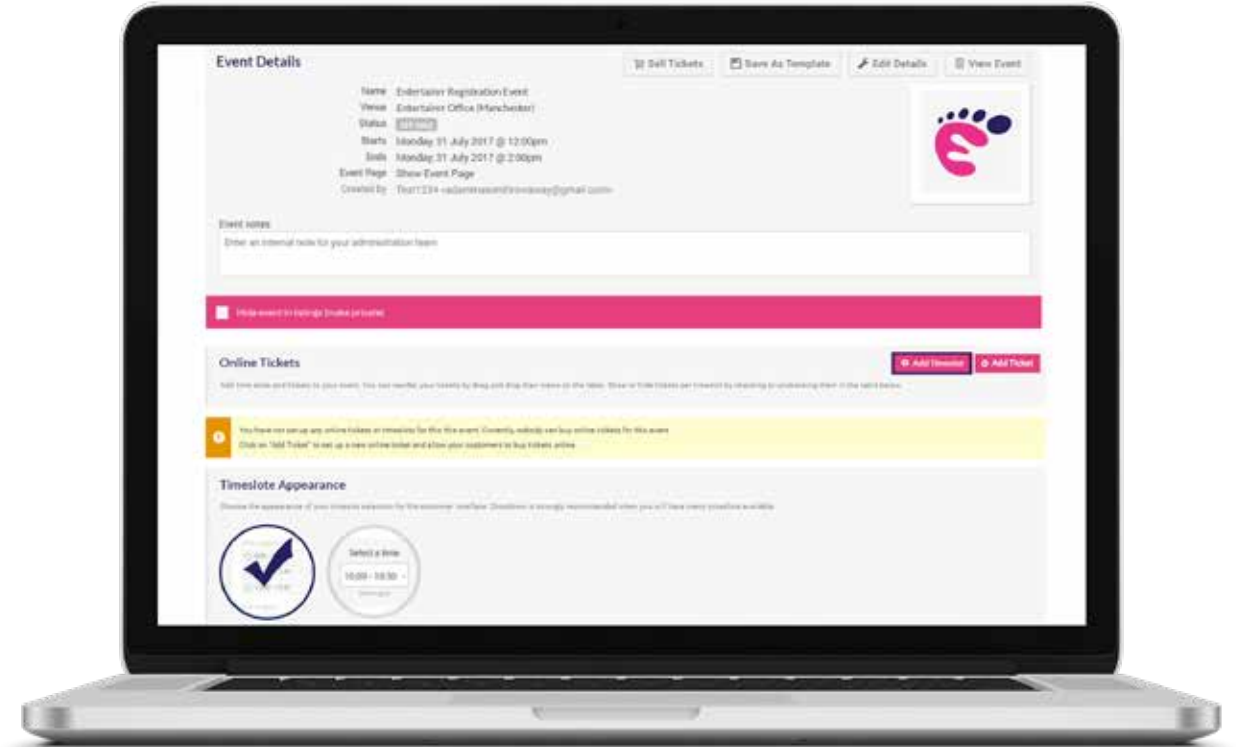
Event Details

Sell Tickets
Save As Template
Edit Details
View Event

Name Entertainer Registration Event
Venue Entertainer Office (Manchester)
Status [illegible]
Starts Monday 31 July 2017 @ 12:00pm
Ends Monday 31 July 2017 @ 2:00pm
Event Page Show Event Page
Created by Test1234 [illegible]

Event notes
Enter an internal note for your administration team

Hide event in listings (make private)

Online Tickets
Add Timeslot
Add Ticket
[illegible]

You have not set up any online tickets or timeslots for this event. Currently, nobody can buy online tickets for this event.
Click on "Add Ticket" to set up a new online ticket and allow your customers to buy tickets online.

Timeslots Appearance
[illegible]

Select a time
10:00 - 10:30
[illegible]